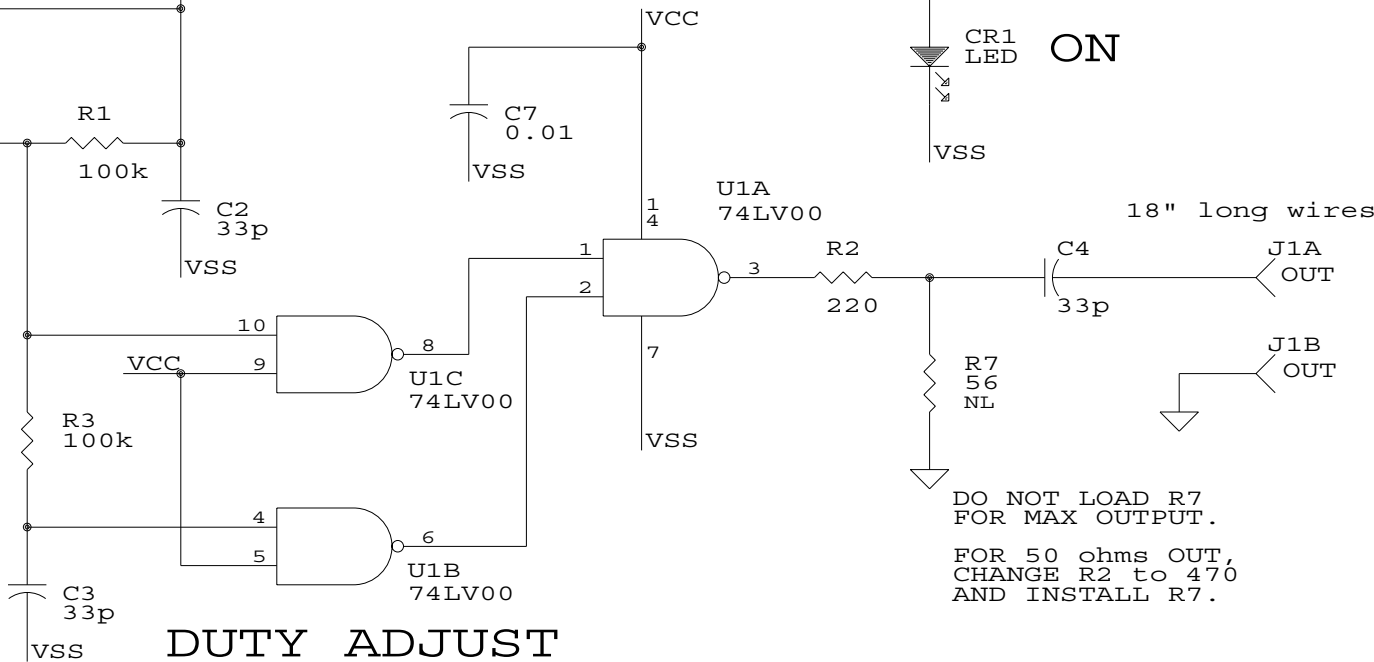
VCC

CR1
LED

ON

R1
100k

C7
0.01

VSS

VSS

C2
33p

VSS

U1A
74LV00

1
4

18" long wires

1

2

3

R2
220

C4
33p

J1A
OUT

10

9

VCC

8

U1C
74LV00

7

R7
56
NL

J1B
OUT

R3
100k

VSS

4

5

6

U1B
74LV00

DO NOT LOAD R7
FOR MAX OUTPUT.

FOR 50 ohms OUT,
CHANGE R2 to 470
AND INSTALL R7.

C3
33p

VSS

DUTY ADJUST